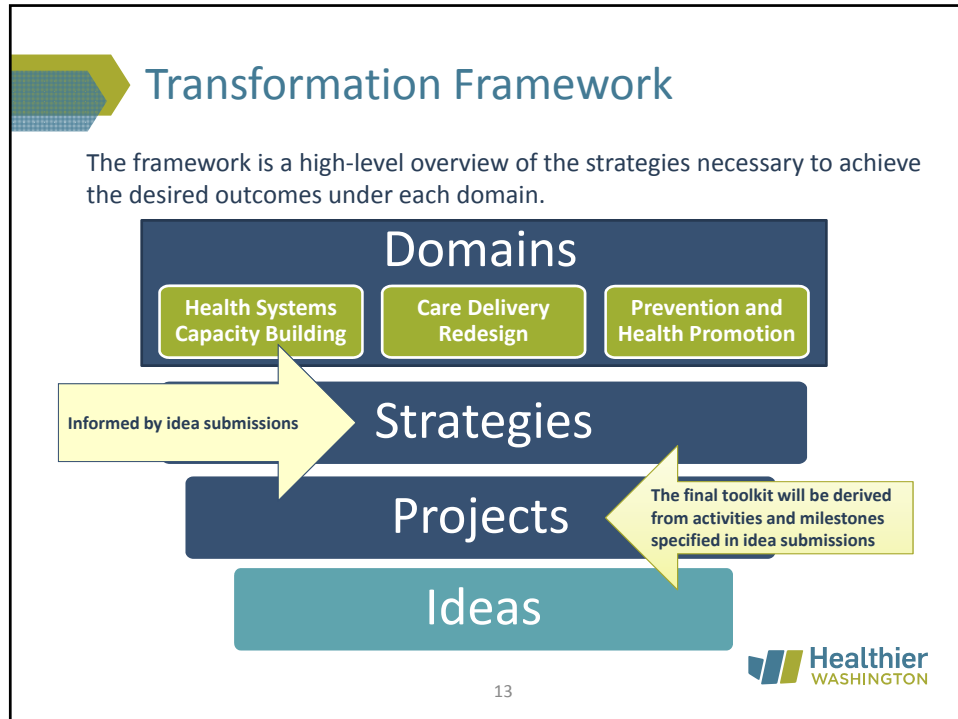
Transformation Framework

The framework is a high-level overview of the strategies necessary to achieve the desired outcomes under each domain.

Domains

Health Systems Capacity Building

Care Delivery Redesign

Prevention and Health Promotion

Informed by idea submissions

Strategies

Projects

The final toolkit will be derived from activities and milestones specified in idea submissions

Ideas

Healthier WASHINGTON

13